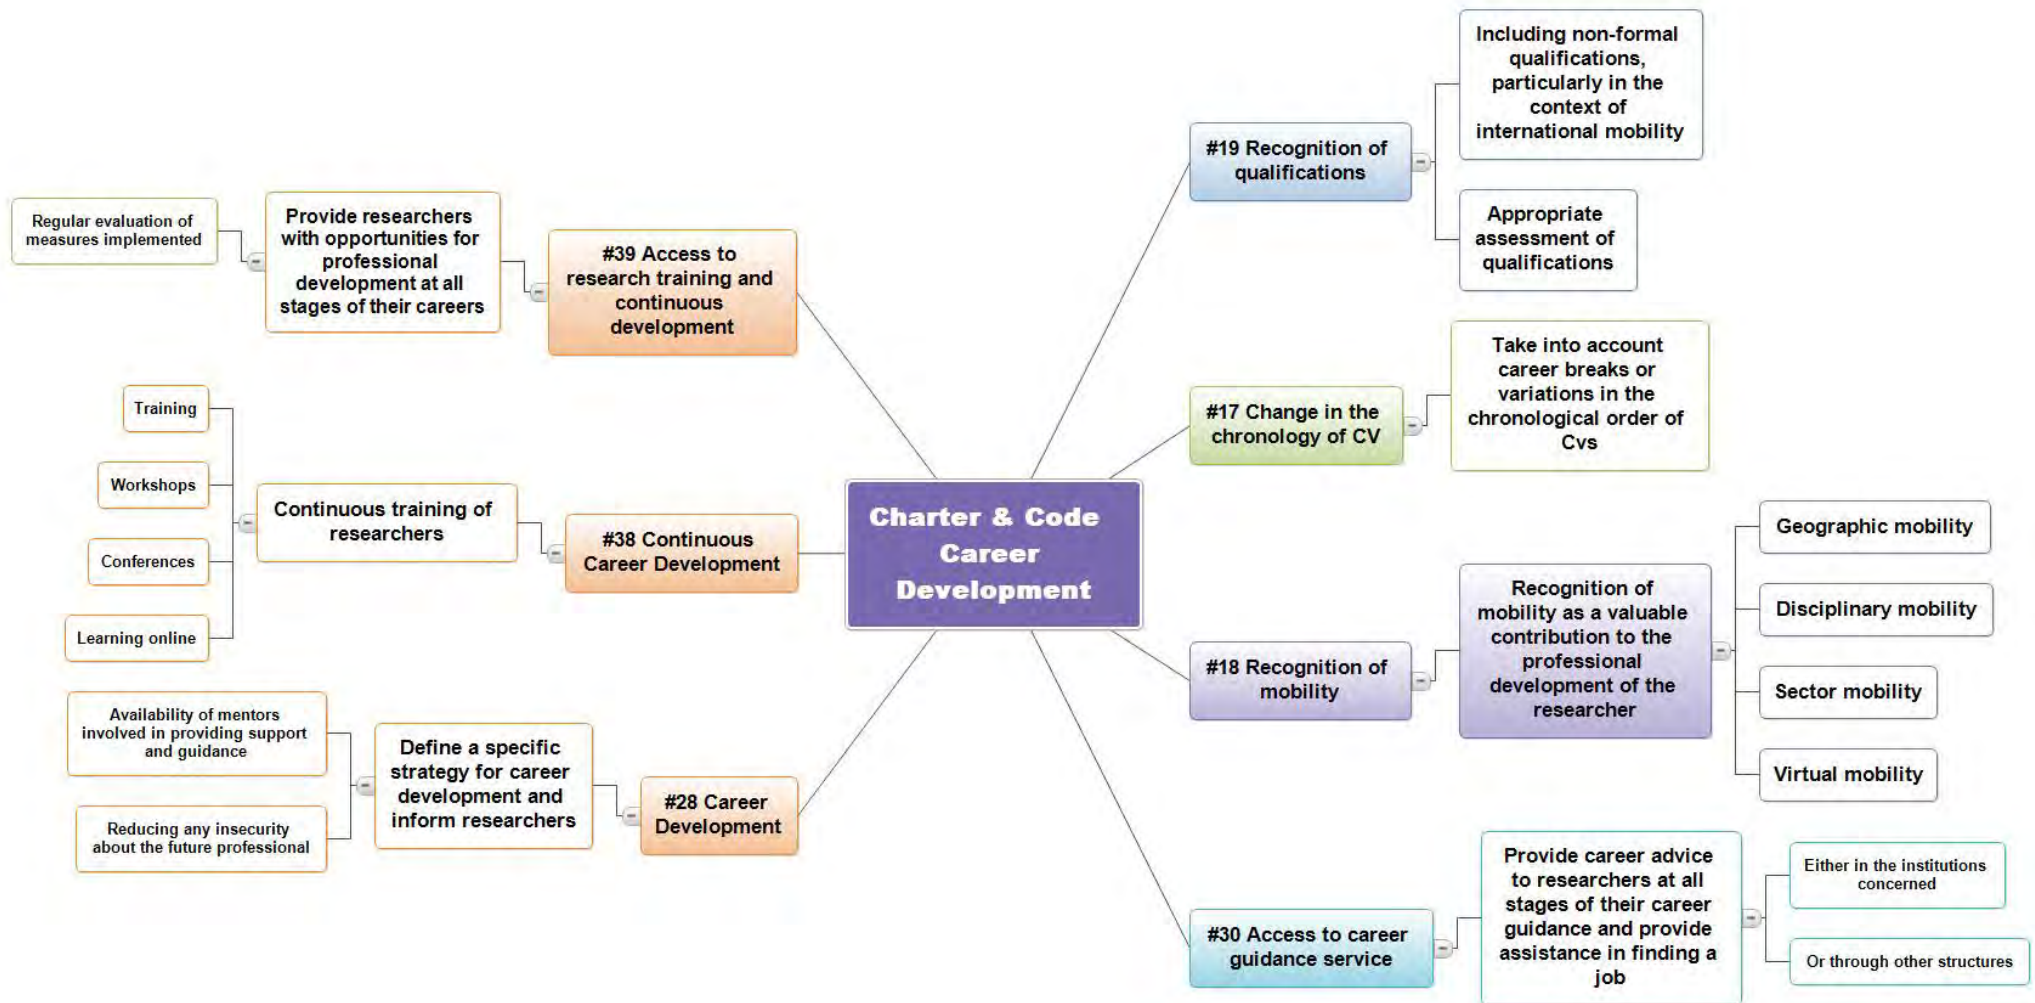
Charter & Code Career Development

#39 Access to research training and continuous development

Provide researchers with opportunities for professional development at all stages of their careers

Regular evaluation of measures implemented

#38 Continuous Career Development

Continuous training of researchers

Training

Workshops

Conferences

Learning online

#28 Career Development

Define a specific strategy for career development and inform researchers

Availability of mentors involved in providing support and guidance

Reducing any insecurity about the future professional

#19 Recognition of qualifications

Including non-formal qualifications, particularly in the context of international mobility

Appropriate assessment of qualifications

#17 Change in the chronology of CV

Take into account career breaks or variations in the chronological order of Cvs

#18 Recognition of mobility

Recognition of mobility as a valuable contribution to the professional development of the researcher

Geographic mobility

Disciplinary mobility

Sector mobility

Virtual mobility

#30 Access to career guidance service

Provide career advice to researchers at all stages of their career guidance and provide assistance in finding a job

Either in the institutions concerned

Or through other structures